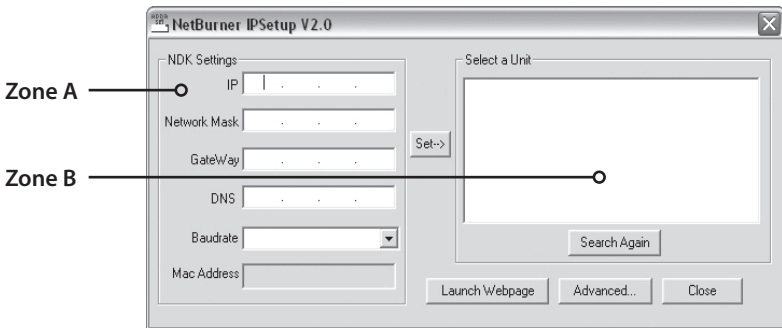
NetBurner IPSetup V2.0

Zone A

Zone B

NDK Settings

IP . . .

Network Mask . . .

GateWay . . .

DNS . . .

Baudrate

Mac Address

Set-->

Select a Unit

Search Again

Launch Webpage

Advanced...

Close